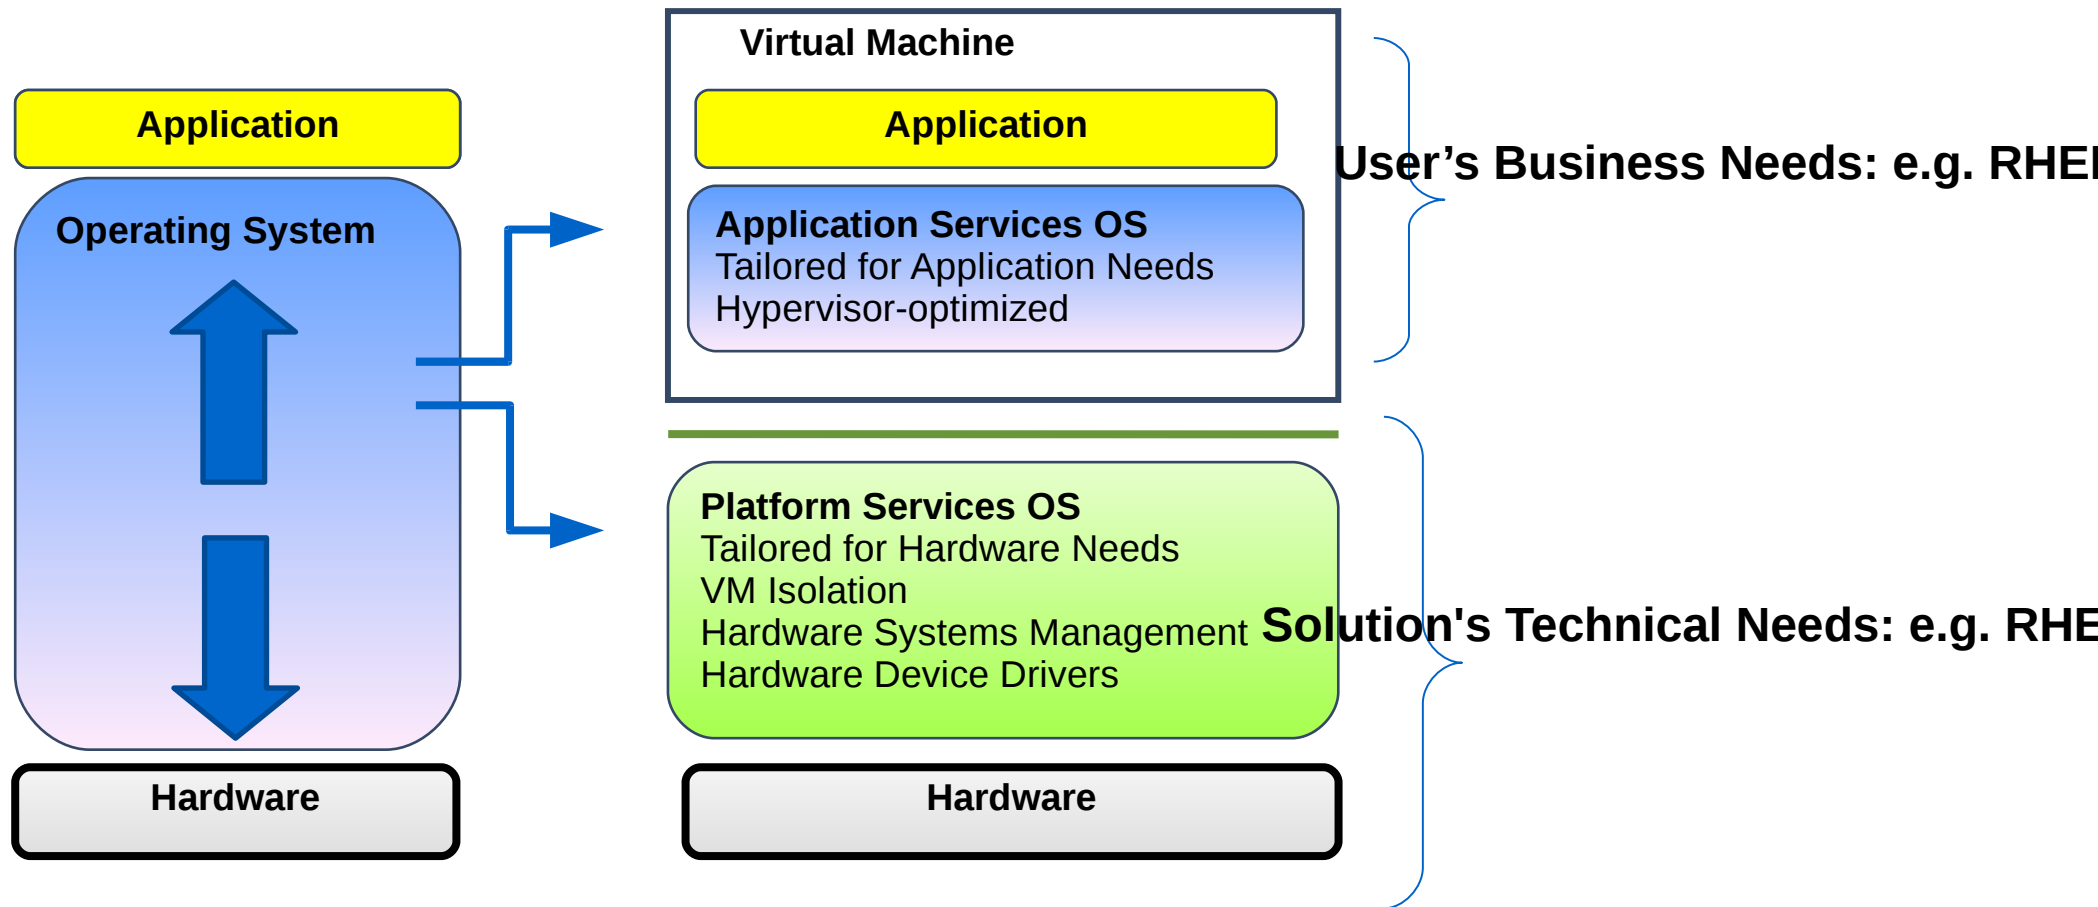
Application

Operating System

Hardware

Virtual Machine

Application

Application Services OS
Tailored for Application Needs
Hypervisor-optimized

User’s Business Needs: e.g. RHE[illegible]

Platform Services OS
Tailored for Hardware Needs
VM Isolation
Hardware Systems Management
Hardware Device Drivers

Solution's Technical Needs: e.g. RHE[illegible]

Hardware